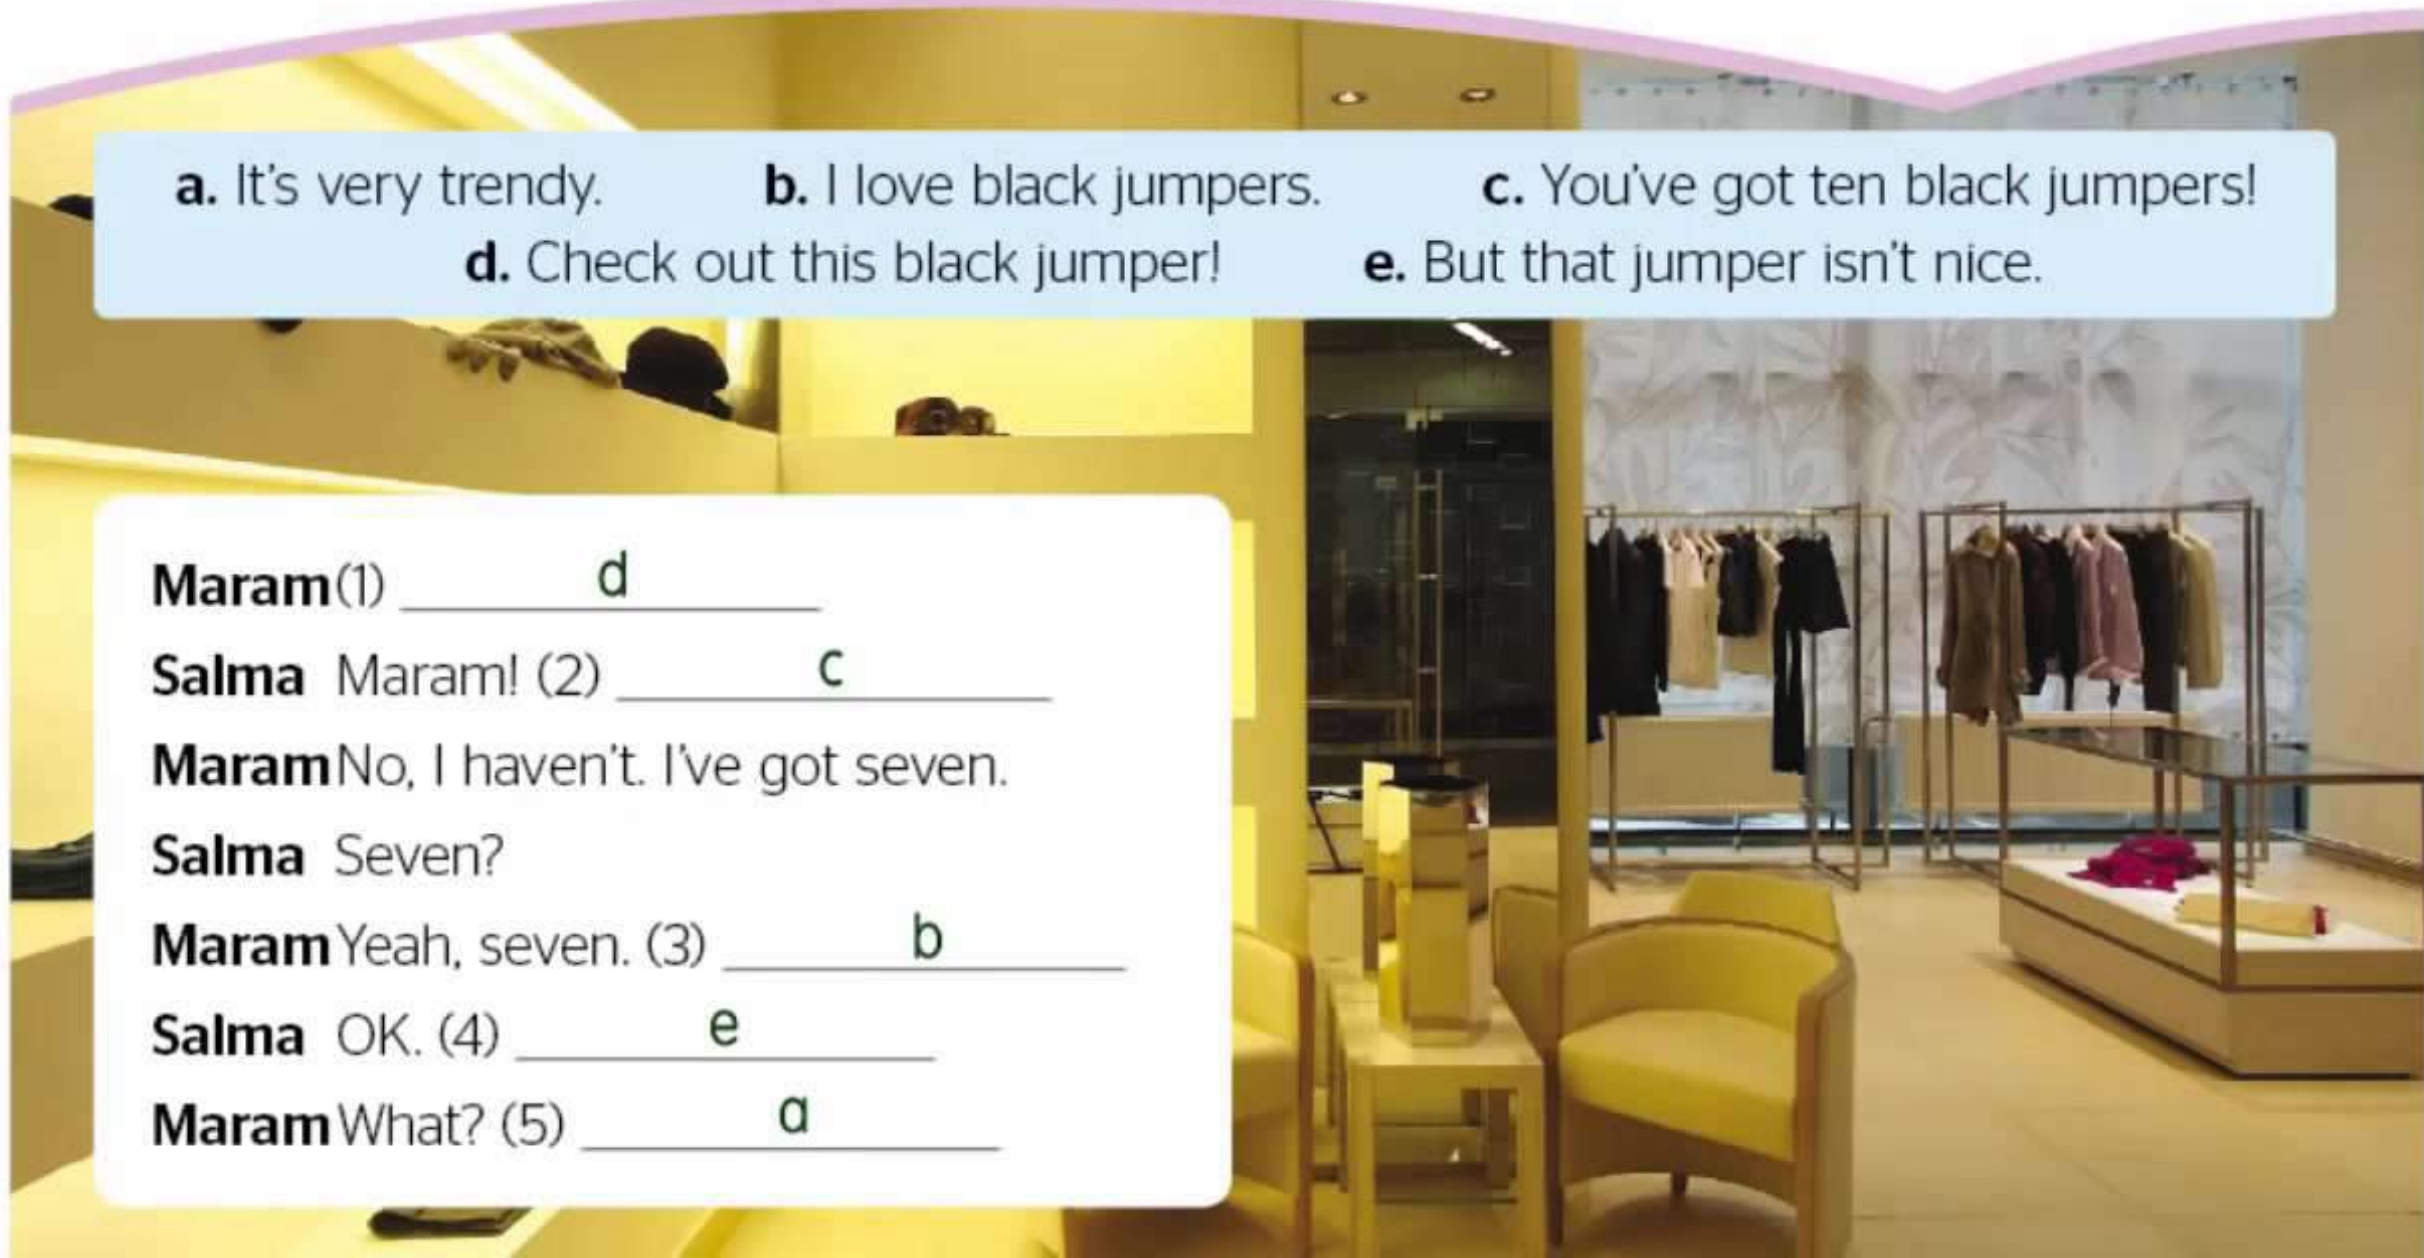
**a.** It's very trendy. **b.** I love black jumpers. **c.** You've got ten black jumpers!
**d.** Check out this black jumper! **e.** But that jumper isn't nice.

**Maram** (1) ____d____
**Salma** Maram! (2) ____c____
**Maram** No, I haven't. I've got seven.
**Salma** Seven?
**Maram** Yeah, seven. (3) ____b____
**Salma** OK. (4) ____e____
**Maram** What? (5) ____a____